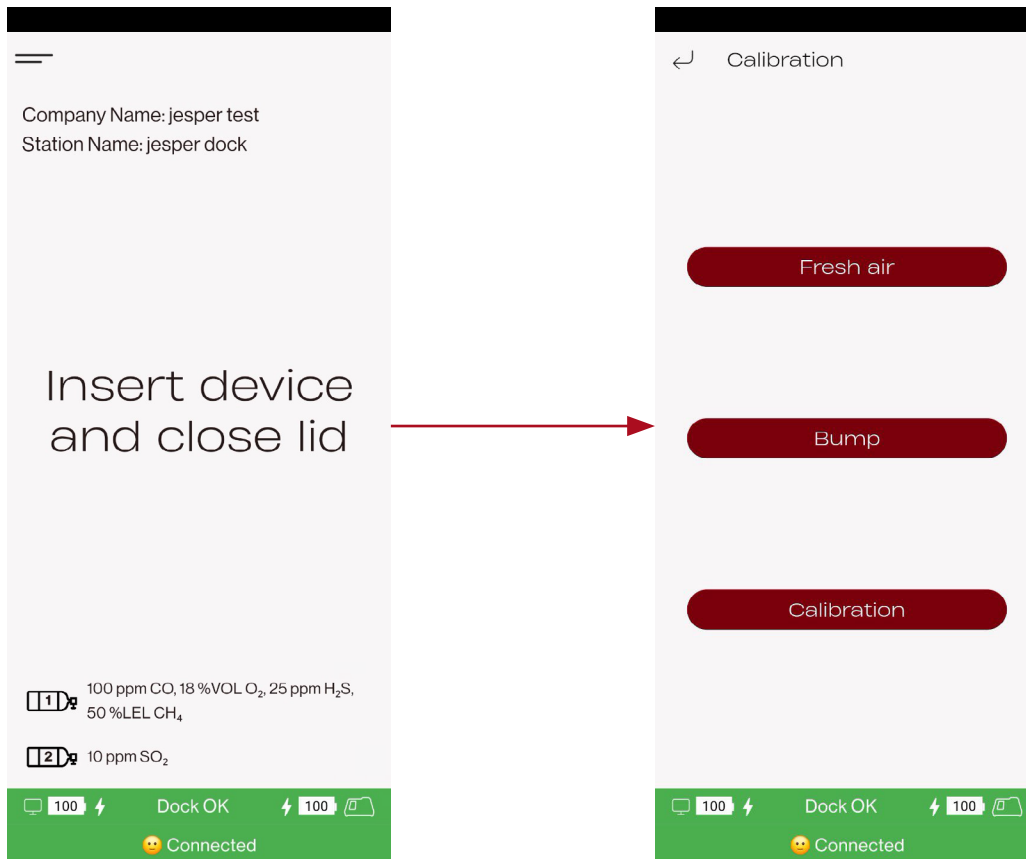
Company Name: jesper test
Station Name: jesper dock

Insert device and close lid

1 100 ppm CO, 18 %VOL $O_2$, 25 ppm $H_2S$, 50 %LEL $CH_4$

2 10 ppm $SO_2$

100 Dock OK 100

Connected

Calibration

Fresh air

Bump

Calibration

100 Dock OK 100

Connected